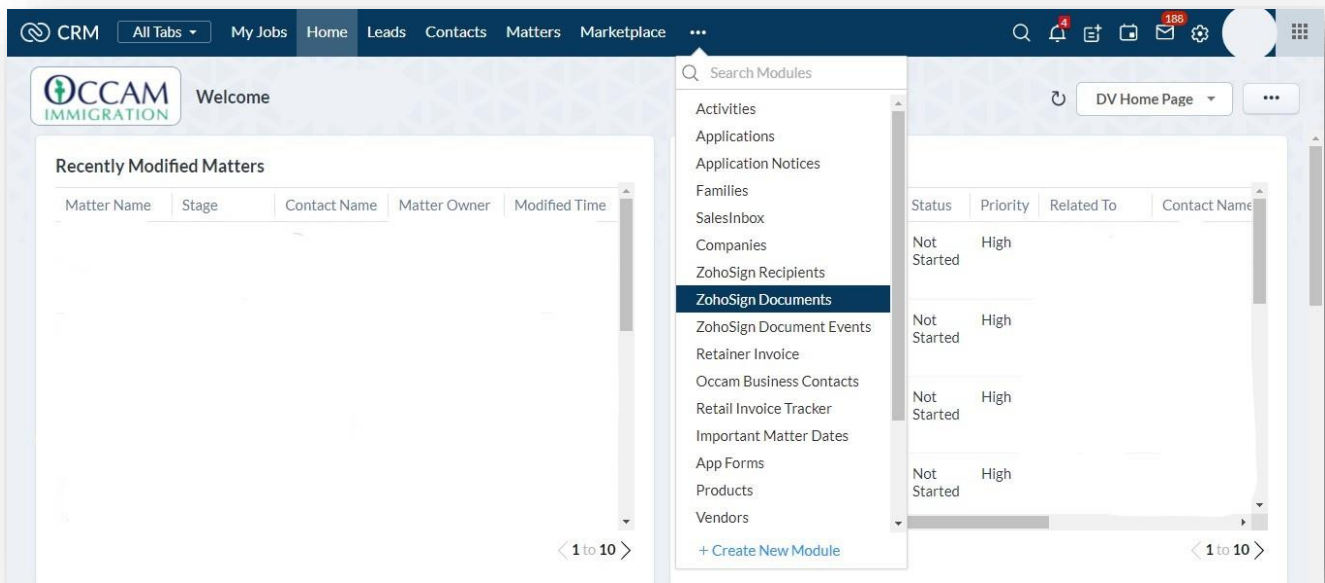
CRM All Tabs My Jobs Home Leads Contacts Matters Marketplace •••

4 188

OCCAM IMMIGRATION Welcome

DV Home Page •••

Search Modules

Activities
Applications
Application Notices
Families
SalesInbox
Companies
ZohoSign Recipients
ZohoSign Documents
ZohoSign Document Events
Retainer Invoice
Occam Business Contacts
Retail Invoice Tracker
Important Matter Dates
App Forms
Products
Vendors
+ Create New Module

Recently Modified Matters

| Matter Name | Stage | Contact Name | Matter Owner | Modified Time |
|---|---|---|---|---|

1 to 10

| Status | Priority | Related To | Contact Name |
|---|---|---|---|
| Not Started | High | | |
| Not Started | High | | |
| Not Started | High | | |
| Not Started | High | | |

1 to 10